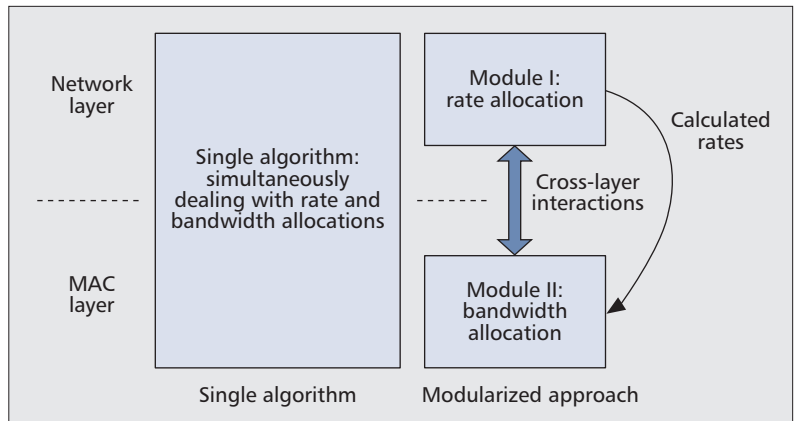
Network layer

MAC layer

Single algorithm: simultaneously dealing with rate and bandwidth allocations

Module I: rate allocation

Calculated rates

Cross-layer interactions

Module II: bandwidth allocation

Single algorithm

Modularized approach